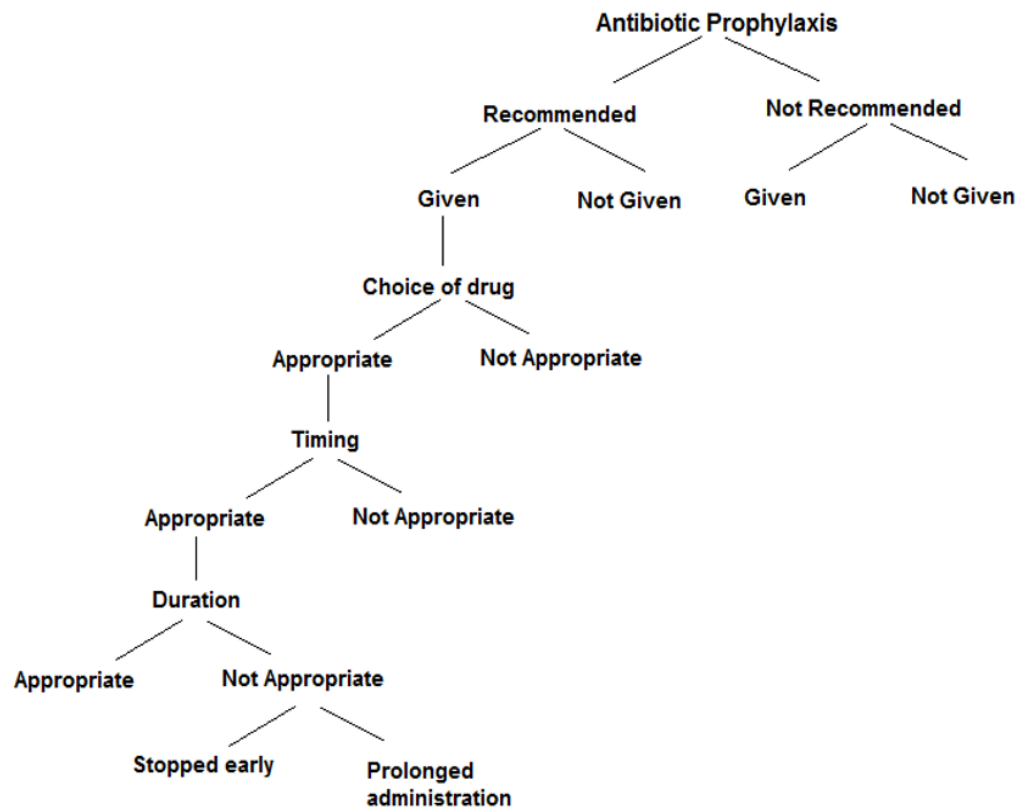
Antibiotic Prophylaxis

Recommended

Not Recommended

Given

Not Given

Given

Not Given

Choice of drug

Appropriate

Not Appropriate

Timing

Appropriate

Not Appropriate

Duration

Appropriate

Not Appropriate

Stopped early

Prolonged administration